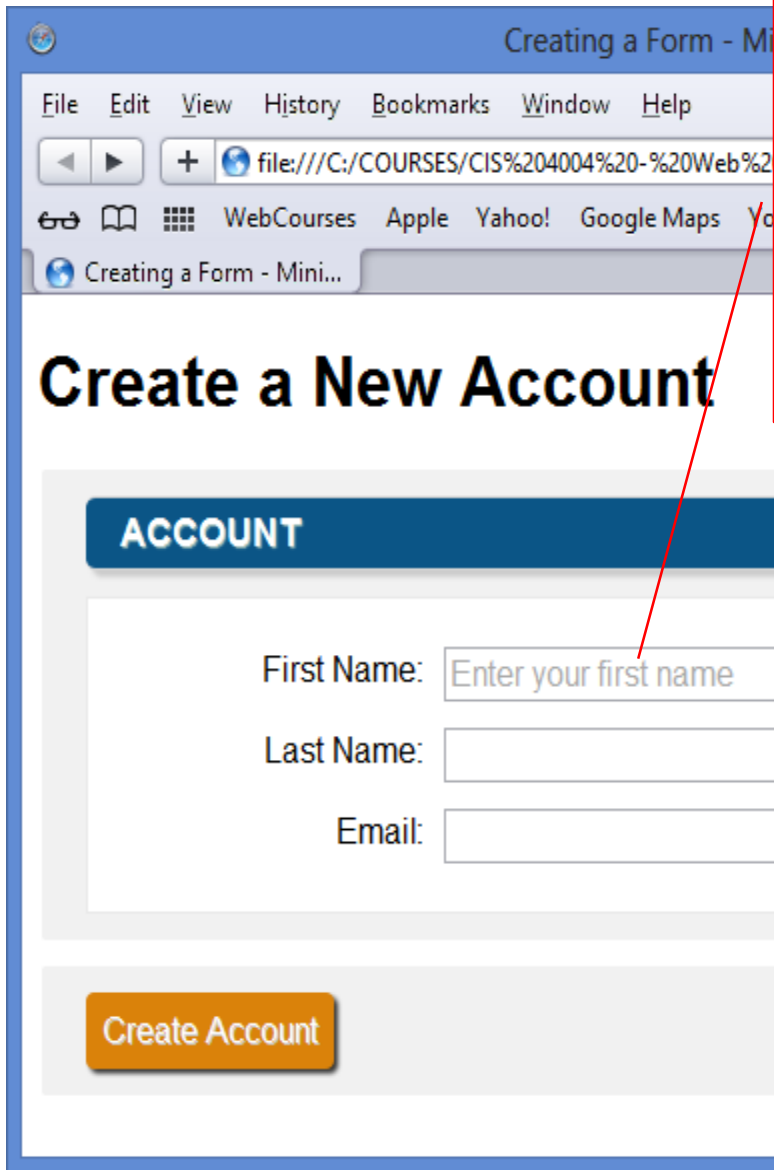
Creating a Form - Mi

File Edit View History Bookmarks Window Help

file:///C:/COURSES/CIS%204004%20-%20Web%2

WebCourses Apple Yahoo! Google Maps Yo

Creating a Form - Mini...

Create a New Account

ACCOUNT

First Name: Enter your first name

Last Name:

Email:

Create Account